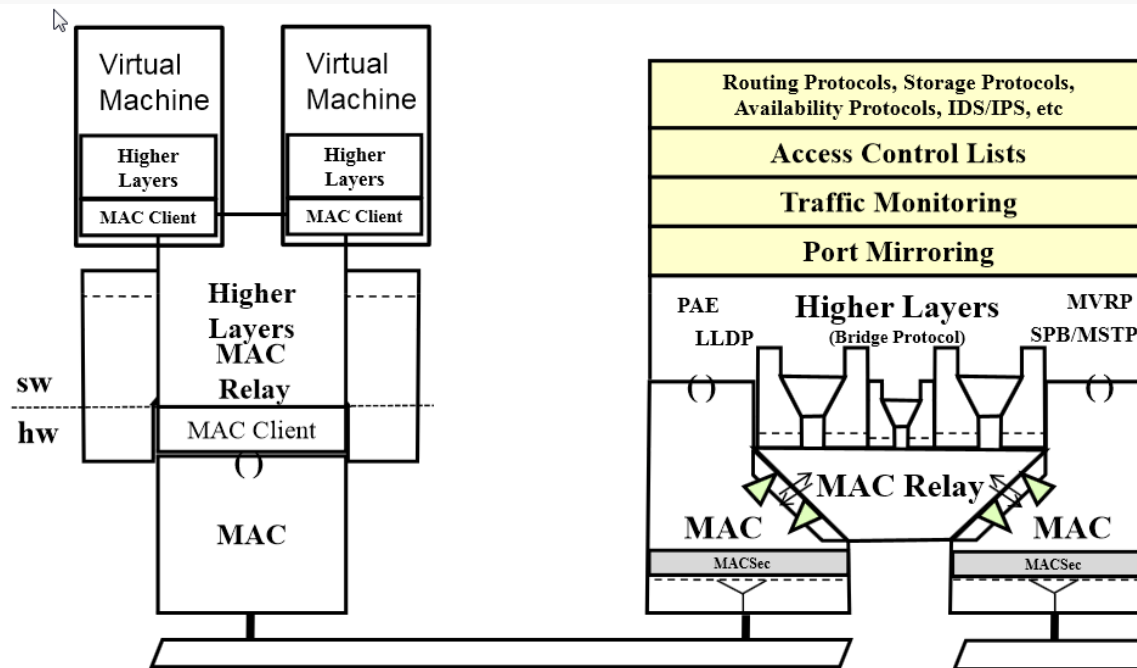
Virtual Machine

Higher Layers

MAC Client

Virtual Machine

Higher Layers

MAC Client

Higher Layers

MAC Relay

sw

hw

MAC Client

( )

MAC

Routing Protocols, Storage Protocols, Availability Protocols, IDS/IPS, etc

Access Control Lists

Traffic Monitoring

Port Mirroring

PAE

LLDP

Higher Layers
(Bridge Protocol)

MVRP

SPB/MSTP

( )

( )

MAC Relay

MAC

MAC

MACSec

MACSec